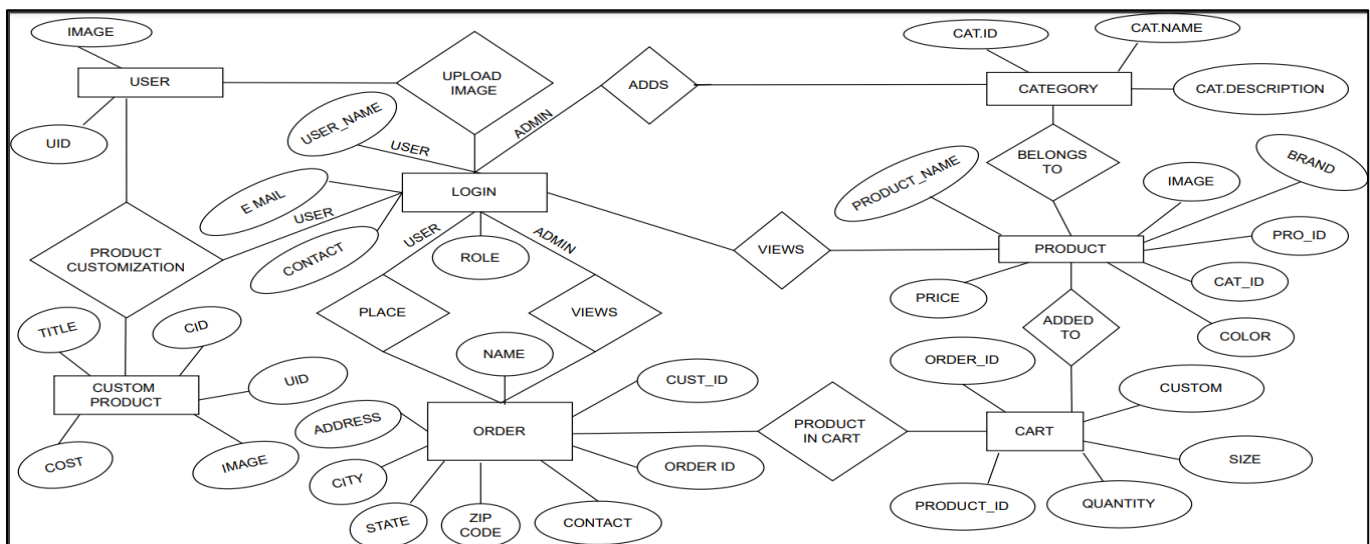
IMAGE
USER
UID
UPLOAD IMAGE
ADDS
CAT.ID
CAT.NAME
CATEGORY
CAT.DESCRIPTION
USER_NAME
USER
ADMIN
LOGIN
BELONGS TO
E MAIL
USER
CONTACT
PRODUCT_NAME
IMAGE
BRAND
USER
ADMIN
ROLE
VIEWS
PRODUCT
PRO_ID
PRODUCT CUSTOMIZATION
PLACE
VIEWS
PRICE
CAT_ID
TITLE
CID
NAME
ADDED TO
COLOR
ORDER_ID
CUSTOM PRODUCT
UID
CUST_ID
CUSTOM
ADDRESS
ORDER
PRODUCT IN CART
CART
COST
IMAGE
CITY
ORDER ID
SIZE
STATE
ZIP CODE
CONTACT
PRODUCT_ID
QUANTITY